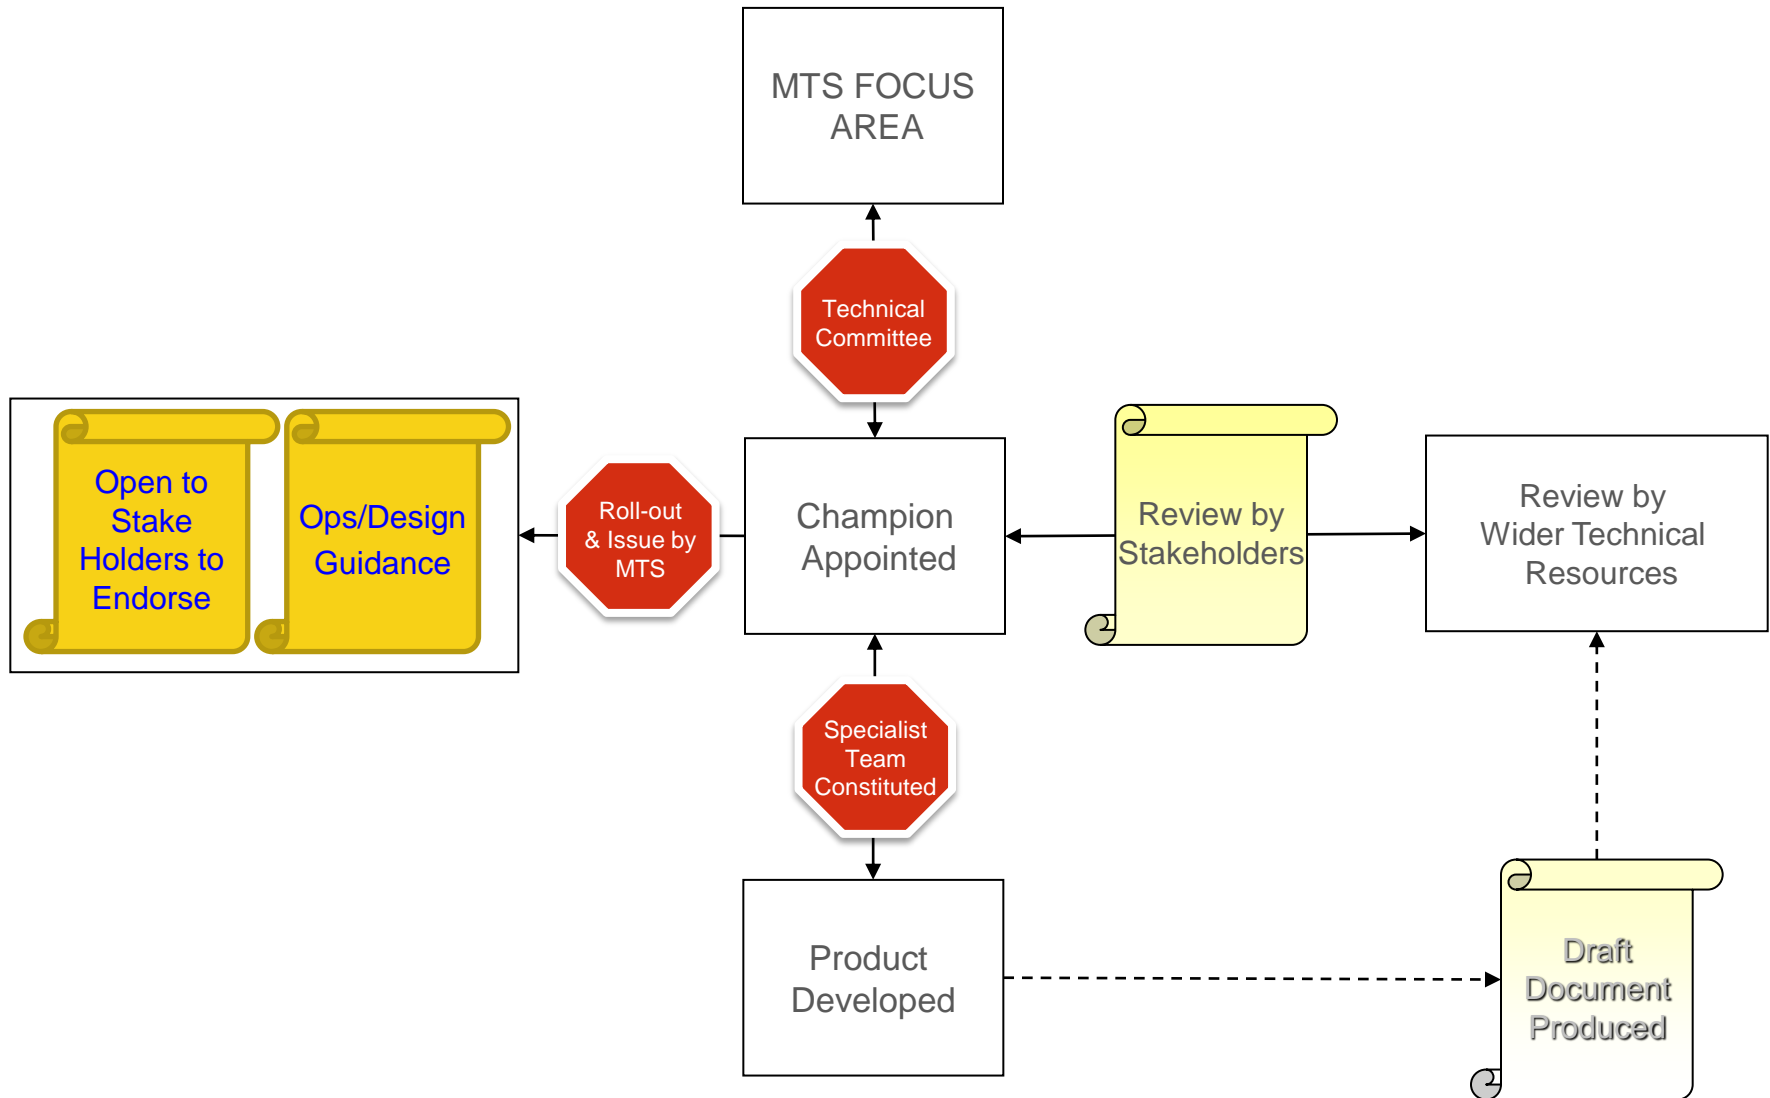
MTS FOCUS AREA

Technical Committee

Open to Stake Holders to Endorse

Ops/Design Guidance

Roll-out & Issue by MTS

Champion Appointed

Review by Stakeholders

Review by Wider Technical Resources

Specialist Team Constituted

Product Developed

Draft Document Produced